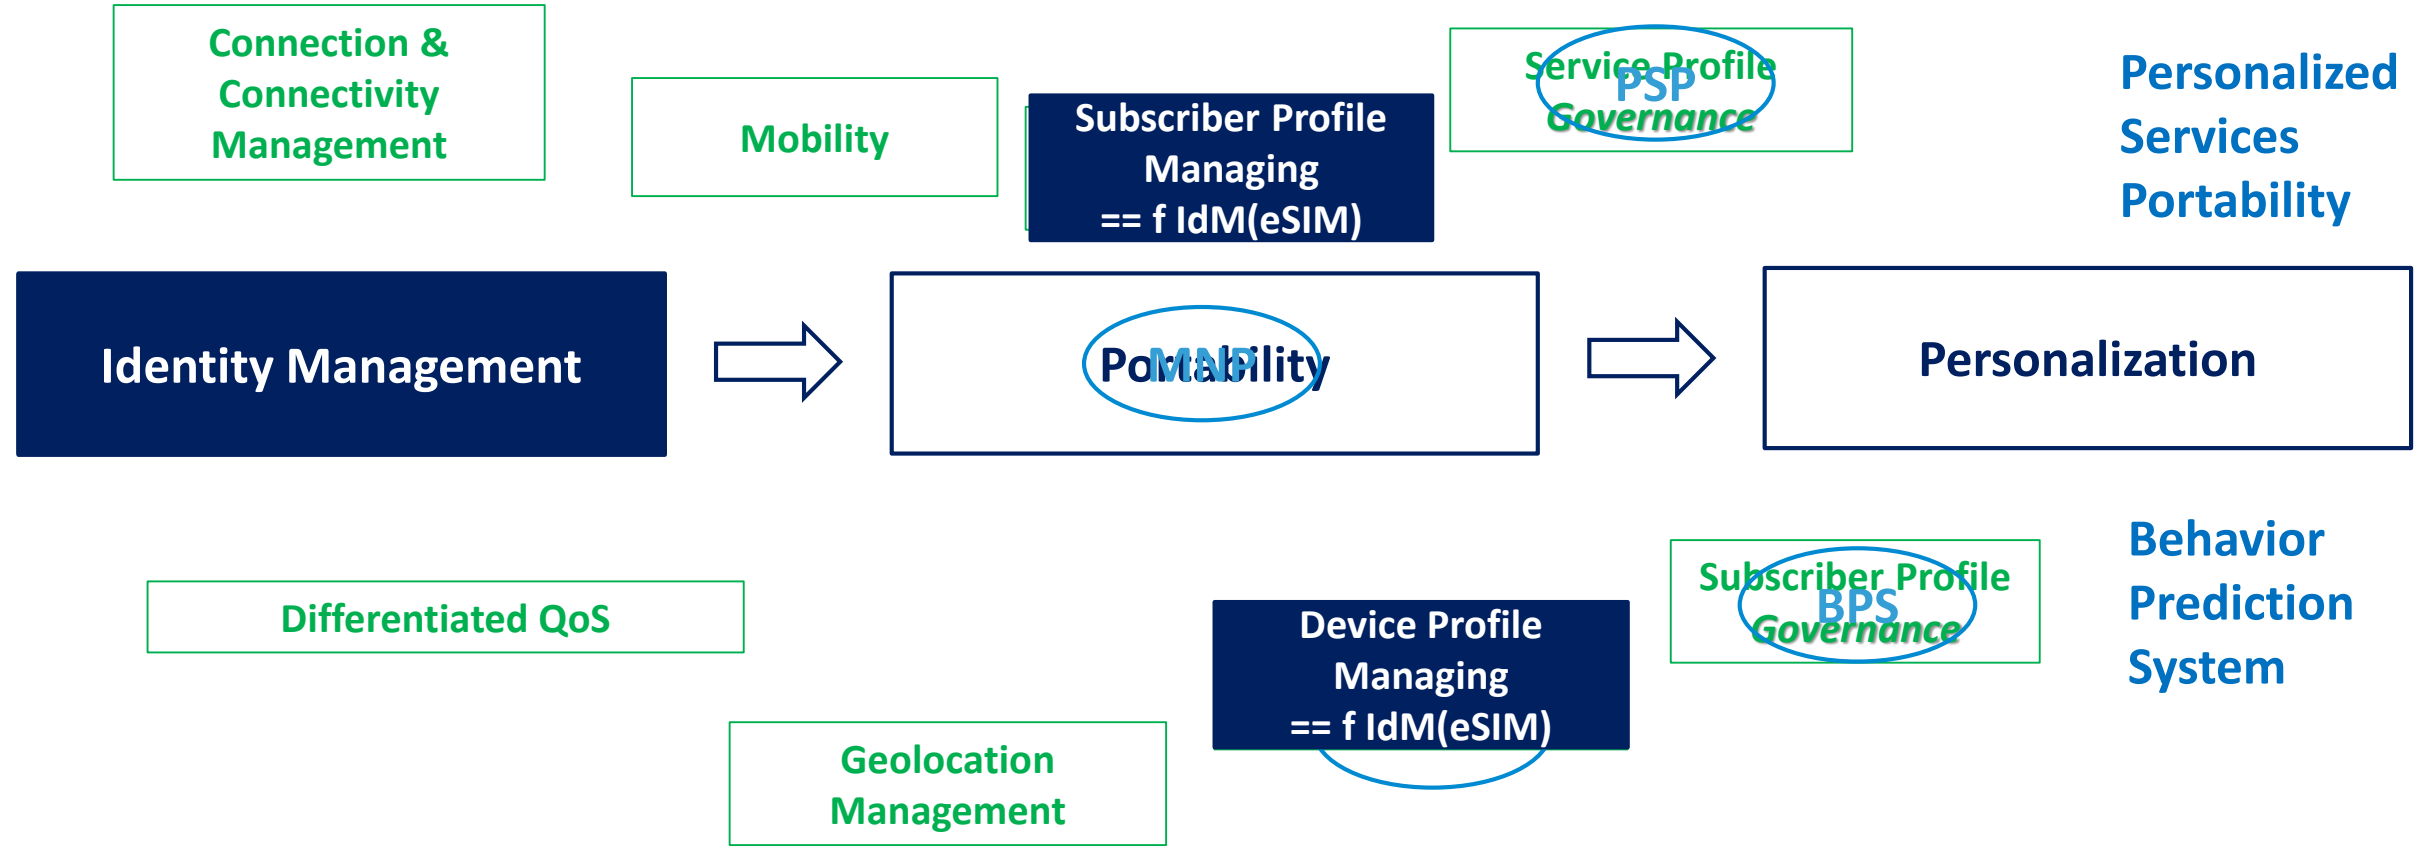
Connection & Connectivity Management

Mobility

Subscriber Profile Managing == f IdM(eSIM)

Service Profile
PSP
Governance

Personalized Services Portability

Identity Management

Portability
MNP

Personalization

Behavior Prediction System

Differentiated QoS

Subscriber Profile
BPS
Governance

Device Profile Managing == f IdM(eSIM)

Geolocation Management